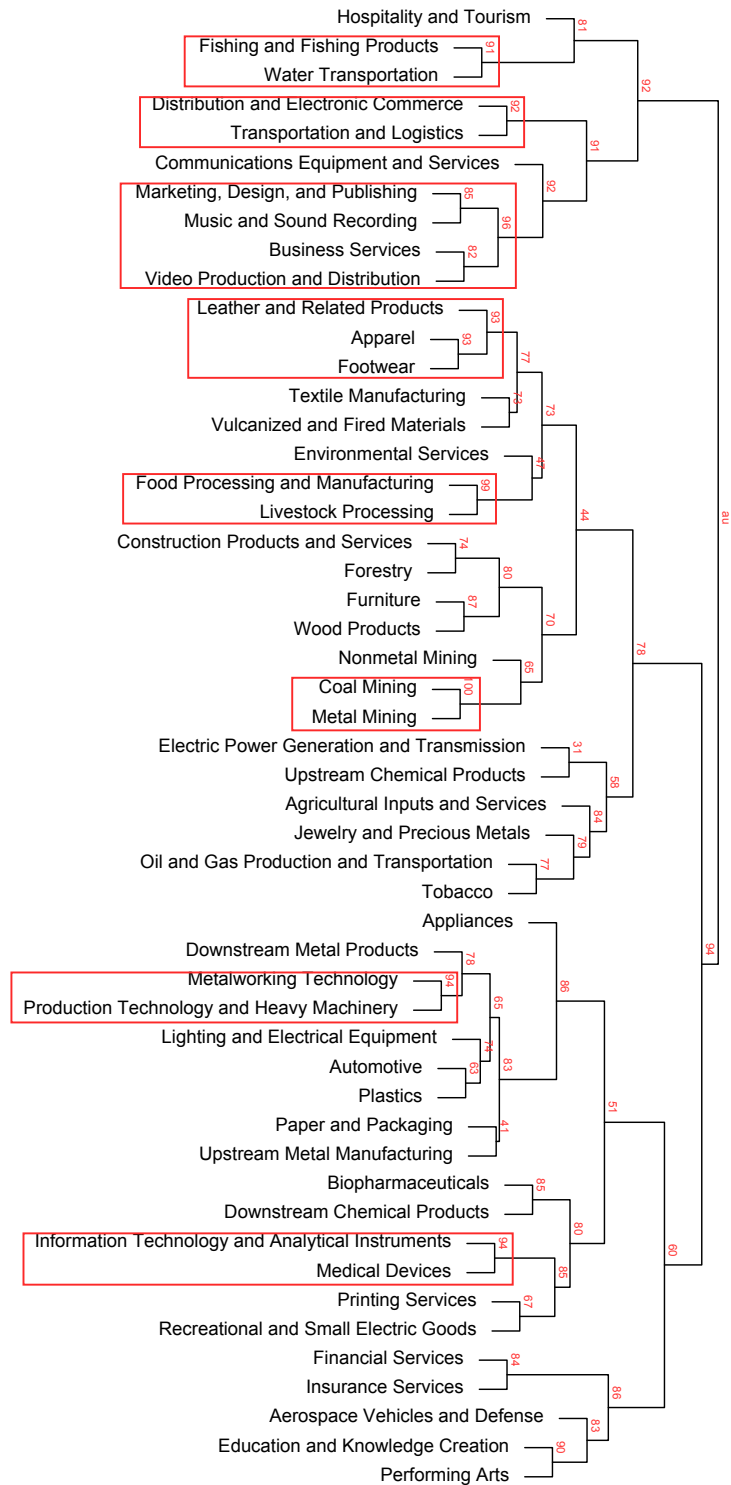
Hospitality and Tourism
81
Fishing and Fishing Products
91
Water Transportation
92
Distribution and Electronic Commerce
92
Transportation and Logistics
91
Communications Equipment and Services
92
Marketing, Design, and Publishing
85
Music and Sound Recording
96
Business Services
82
Video Production and Distribution
Leather and Related Products
93
Apparel
93
Footwear
77
Textile Manufacturing
73
Vulcanized and Fired Materials
73
Environmental Services
47
Food Processing and Manufacturing
99
Livestock Processing
44
Construction Products and Services
74
Forestry
80
Furniture
87
Wood Products
70
Nonmetal Mining
65
Coal Mining
100
Metal Mining
78
Electric Power Generation and Transmission
31
Upstream Chemical Products
58
Agricultural Inputs and Services
84
Jewelry and Precious Metals
79
Oil and Gas Production and Transportation
77
Tobacco
au
Appliances
86
Downstream Metal Products
78
Metalworking Technology
94
Production Technology and Heavy Machinery
65
Lighting and Electrical Equipment
74
Automotive
63
Plastics
83
Paper and Packaging
41
Upstream Metal Manufacturing
51
Biopharmaceuticals
85
Downstream Chemical Products
80
Information Technology and Analytical Instruments
94
Medical Devices
85
Printing Services
67
Recreational and Small Electric Goods
94
60
Financial Services
84
Insurance Services
86
Aerospace Vehicles and Defense
83
Education and Knowledge Creation
90
Performing Arts